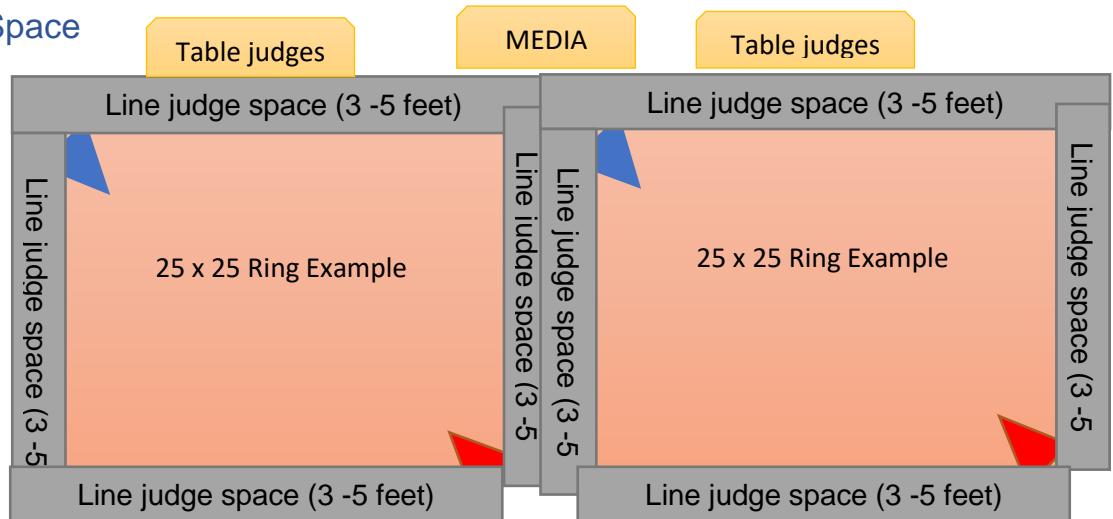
Space

Table judges

MEDIA

Table judges

Line judge space (3 -5 feet)

Line judge space (3 -5 feet)

Line judge space (3 -5

25 x 25 Ring Example

Line judge space (3 -5

Line judge space (3 -5

25 x 25 Ring Example

Line judge space (3 -5

Line judge space (3 -5 feet)

Line judge space (3 -5 feet)